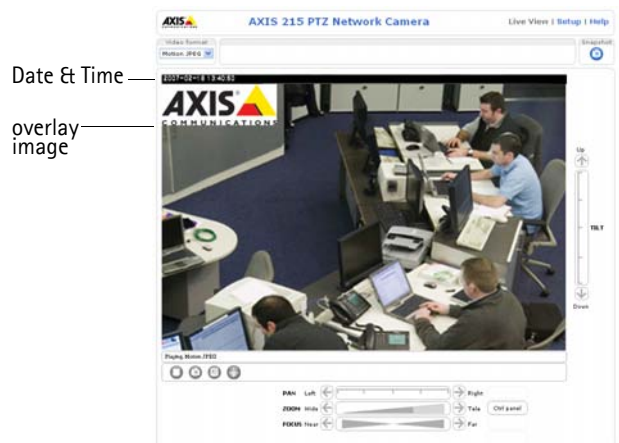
AXIS

AXIS 215 PTZ Network Camera

Live View | Setup | Help

Video Format

Motion JPEG

Snapshot

Date & Time

2007-02-18 13:40:53

overlay image

AXIS COMMUNICATIONS

Up

TILT

Down

Playing Motion JPEG

PAN Left Right

ZOOM Wide Tele Ctrl panel

FOCUS Near Far